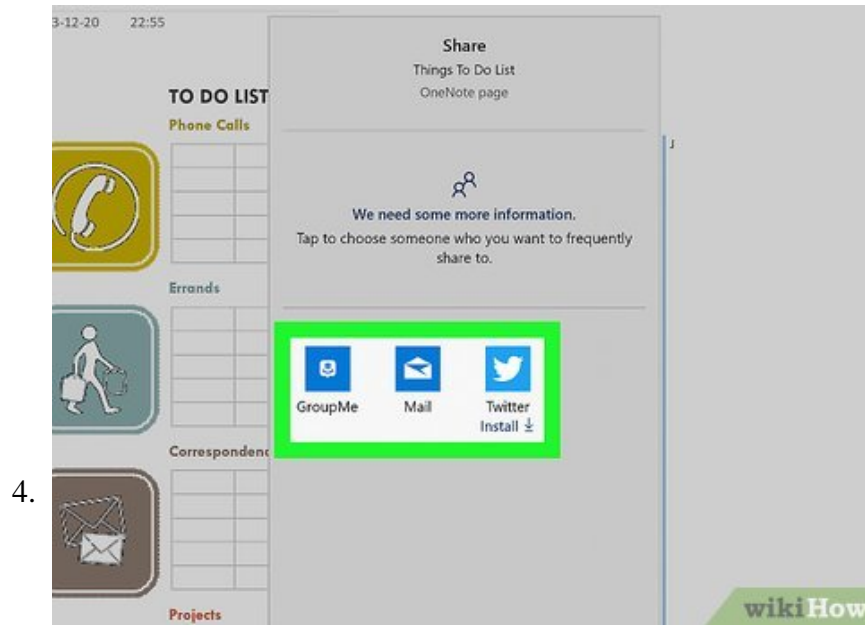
4.

3-12-20 22:55

TO DO LIST

Phone Calls

Errands

Correspondenc

Projects

Share

Things To Do List

OneNote page

We need some more information.

Tap to choose someone who you want to frequently share to.

GroupMe

Mail

Twitter

Install

wikiHow